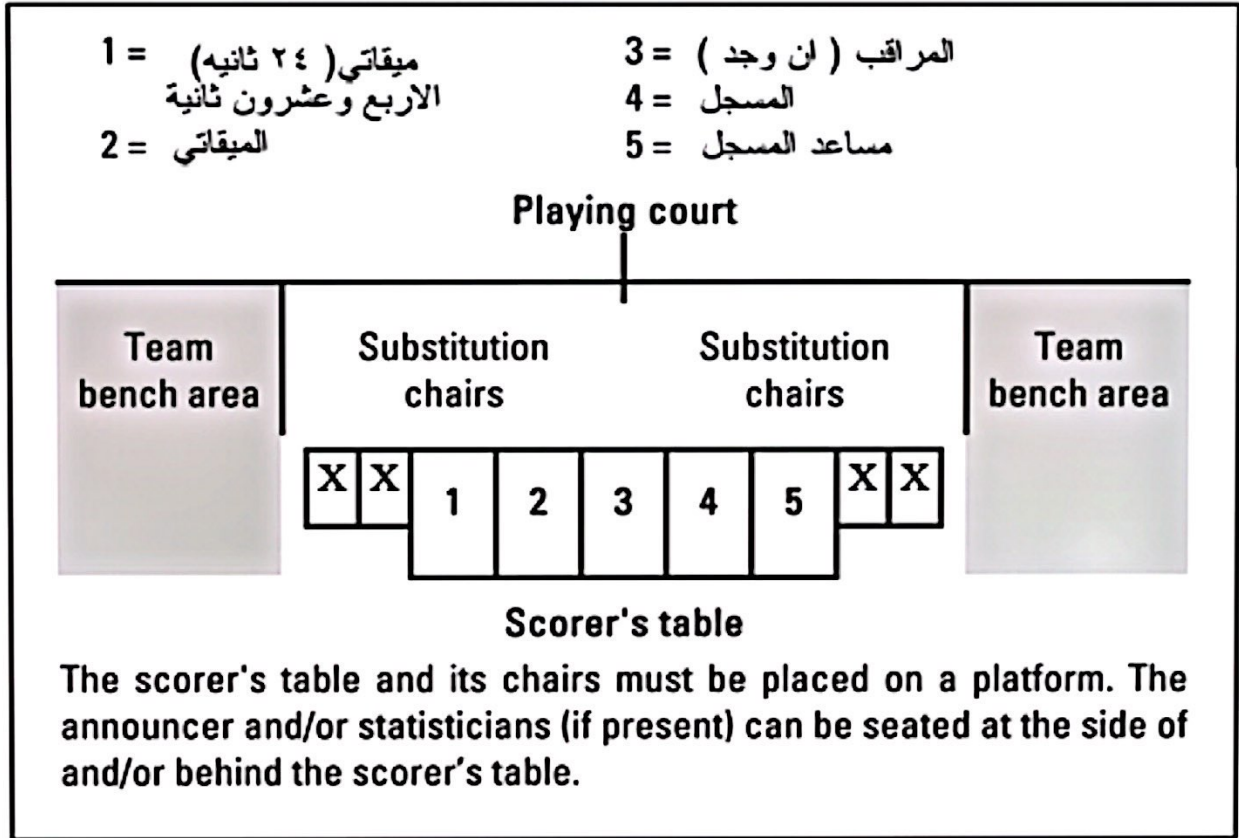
1 = ميقاتي( ٢٤ ثانيه)
الاربع وعشرون ثانية
2 = الميقاتي

3 = المراقب ( ان وجد )
4 = المسجل
5 = مساعد المسجل

Playing court

Team bench area

Substitution chairs

Substitution chairs

Team bench area

X X 1 2 3 4 5 X X

Scorer's table

The scorer's table and its chairs must be placed on a platform. The announcer and/or statisticians (if present) can be seated at the side of and/or behind the scorer's table.